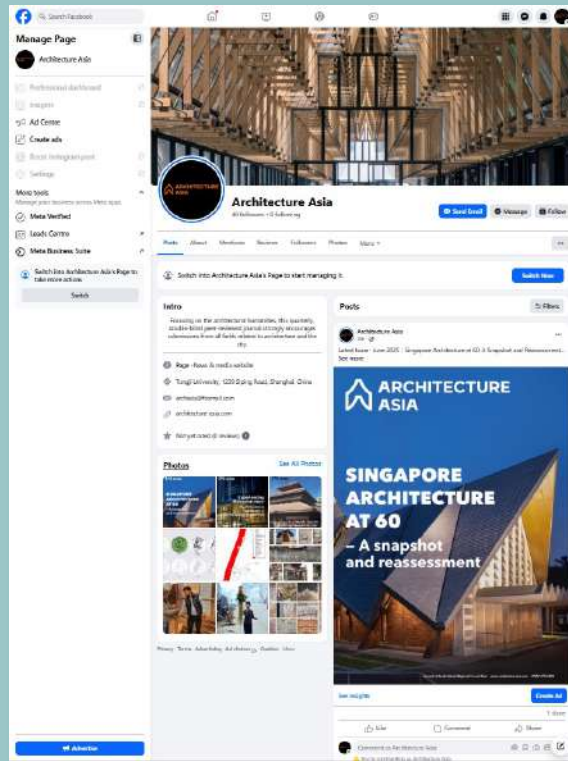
Search Facebook

Manage Page

Architecture Asia

Professional dashboard

Insights

Ad Centre

Create ads

Boost Instagram post

Settings

Meta tools

Manage your business across Meta apps

Meta Verified

Leads Centre

Meta Business Suite

Switch into Architecture Asia's Page to take more actions

Switch

Advertise

Architecture Asia

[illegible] followers • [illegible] following

Send Email

Message

Follow

Posts

About

Mentions

Reviews

Followers

Photos

More

Switch into Architecture Asia's Page to start managing it.

Switch Now

Intro

Focusing on the architectural humanities, this quarterly, double-blind peer-reviewed journal strongly encourages submissions from all fields related to architecture and the city.

Page · News & media website

Tongji University, 1239 Siping Road, Shanghai, China

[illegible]@hotmail.com

architecture-asia.com

Not yet rated (0 reviews)

Photos

See All Photos

Privacy · Terms · Advertising · Ad choices · Cookies · More

Posts

Filters

Architecture Asia

Latest Issue · June 2025 · Singapore Architecture at 60: A Snapshot and Reassessment... See more

ARCHITECTURE ASIA

SINGAPORE ARCHITECTURE AT 60

– A snapshot and reassessment

See insights

Create Ad

Like

Comment

Share

Comment as Architecture Asia